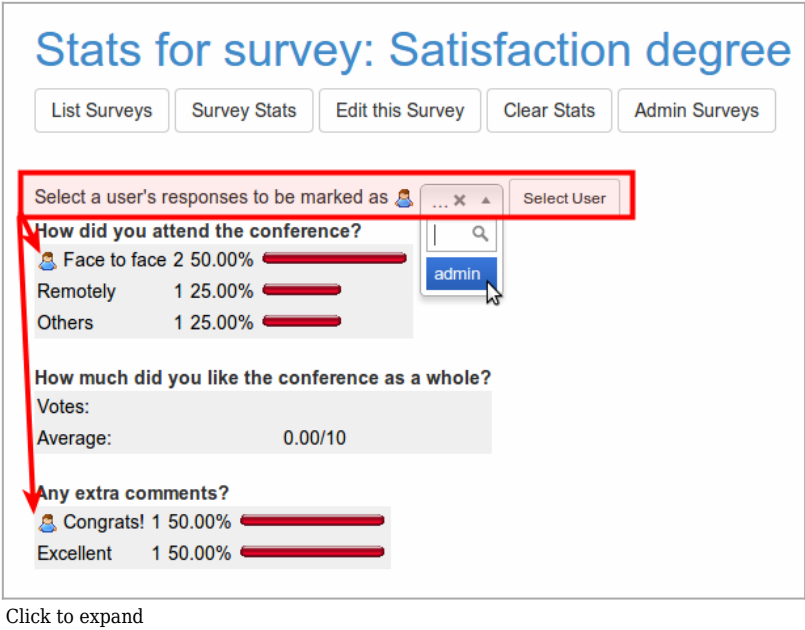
Stats for survey: Satisfaction degree

List Surveys | Survey Stats | Edit this Survey | Clear Stats | Admin Surveys

Select a user's responses to be marked as ... × Select User

admin

How did you attend the conference?

| | | |
|---|---|---|
| Face to face | 2 | 50.00% |
| Remotely | 1 | 25.00% |
| Others | 1 | 25.00% |

How much did you like the conference as a whole?

| | |
|---|---|
| Votes: | |
| Average: | 0.00/10 |

Any extra comments?

| | | |
|---|---|---|
| Congrats! | 1 | 50.00% |
| Excellent | 1 | 50.00% |

Click to expand